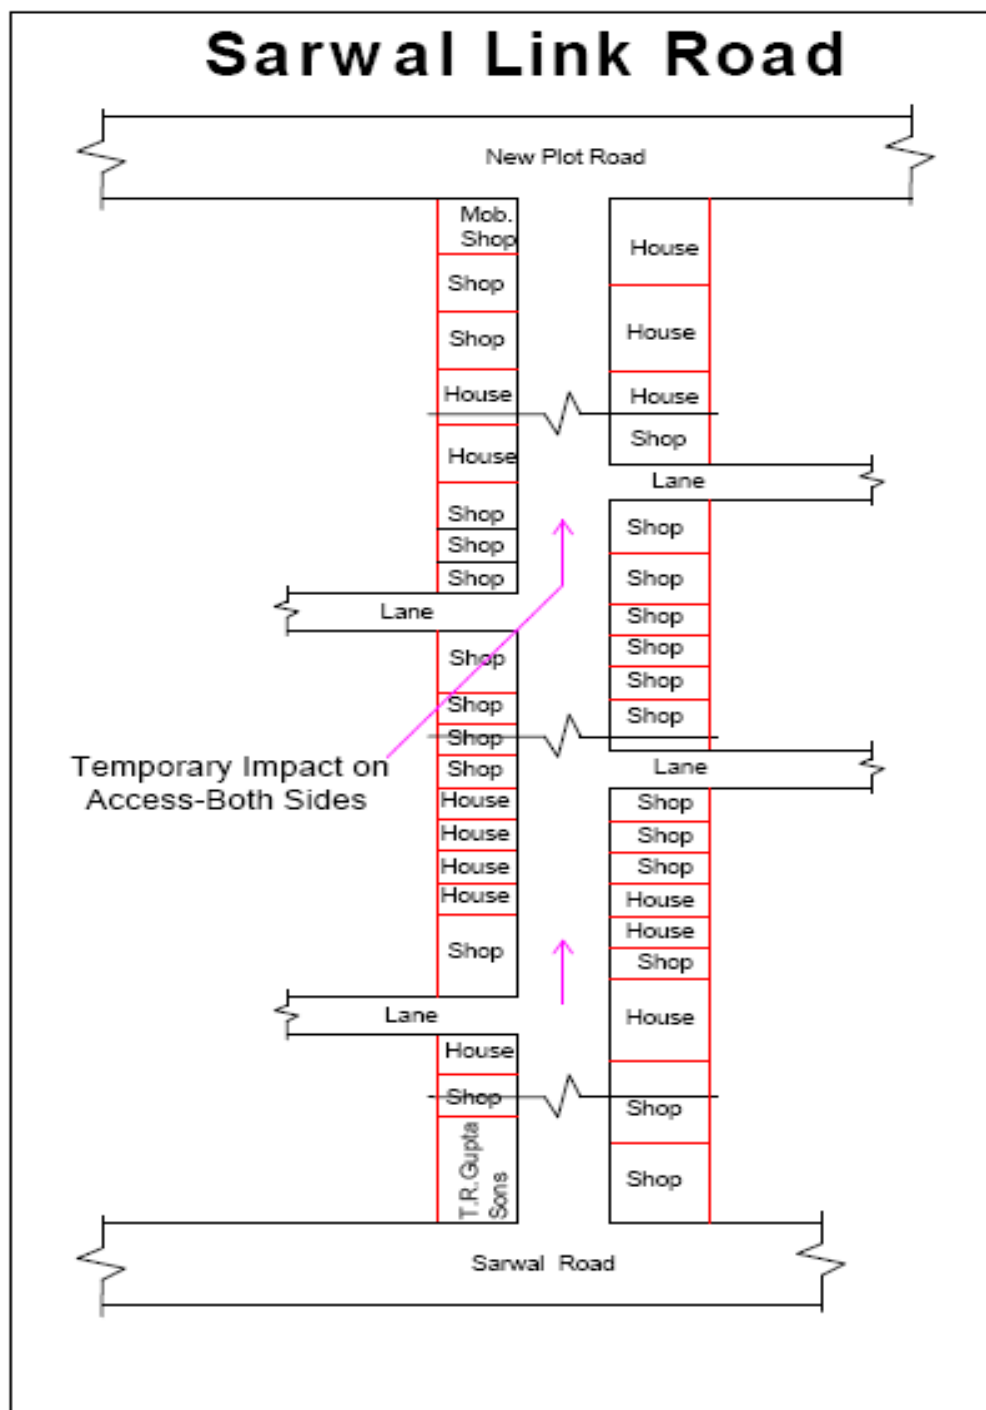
Sarwal Link Road

New Plot Road

Mob. Shop
Shop
Shop
House
House
Shop
Shop
Shop
Lane
Shop
Shop
Shop
Shop
House
House
House
House
Shop
Lane
House
Shop
T.R.Gupta Sons

House
House
House
Shop
Lane
Shop
Shop
Shop
Shop
Shop
Shop
Lane
Shop
Shop
Shop
House
House
Shop
House
Shop
Shop

Temporary Impact on Access-Both Sides

Sarwal Road